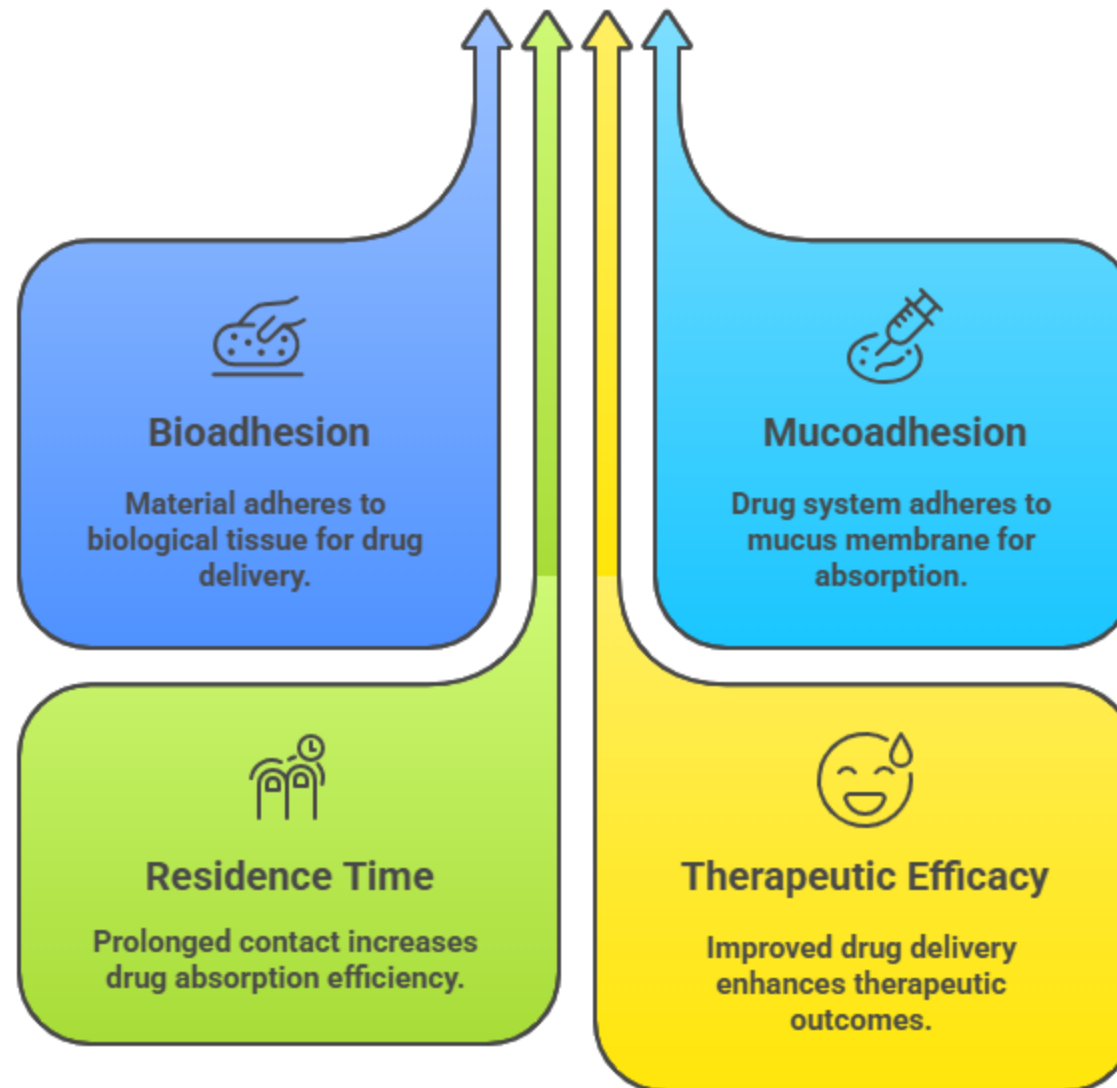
Bioadhesion

Material adheres to biological tissue for drug delivery.

Mucoadhesion

Drug system adheres to mucus membrane for absorption.

Residence Time

Prolonged contact increases drug absorption efficiency.

Therapeutic Efficacy

Improved drug delivery enhances therapeutic outcomes.